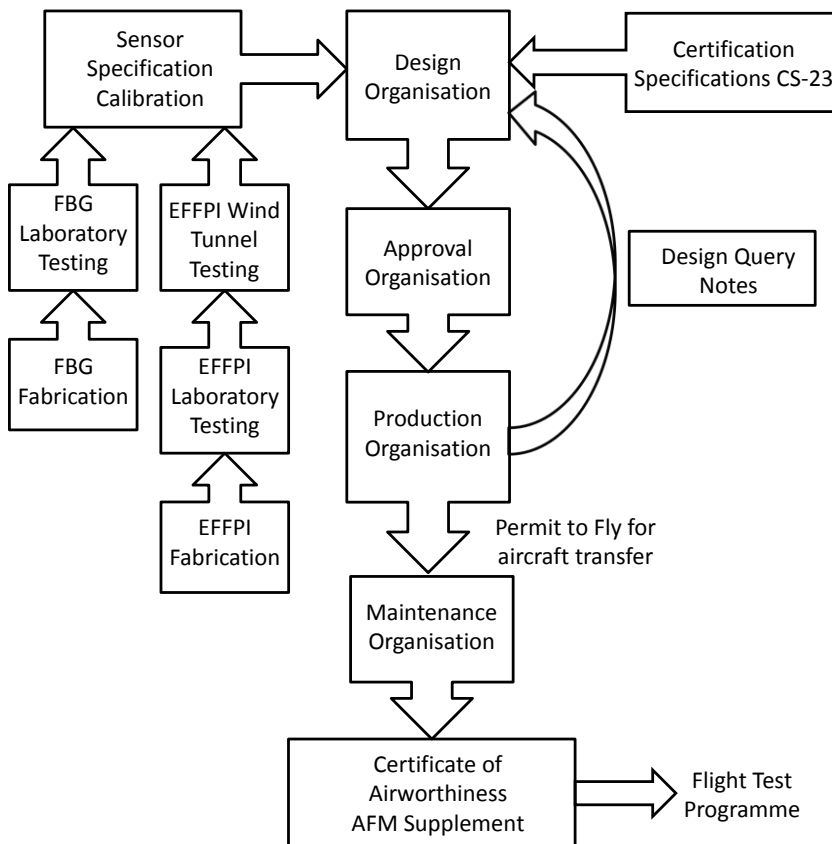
Sensor Specification Calibration

Design Organisation

Certification Specifications CS-23

FBG Laboratory Testing

EFFPI Wind Tunnel Testing

FBG Fabrication

EFFPI Laboratory Testing

EFFPI Fabrication

Approval Organisation

Design Query Notes

Production Organisation

Permit to Fly for aircraft transfer

Maintenance Organisation

Certificate of Airworthiness AFM Supplement

Flight Test Programme